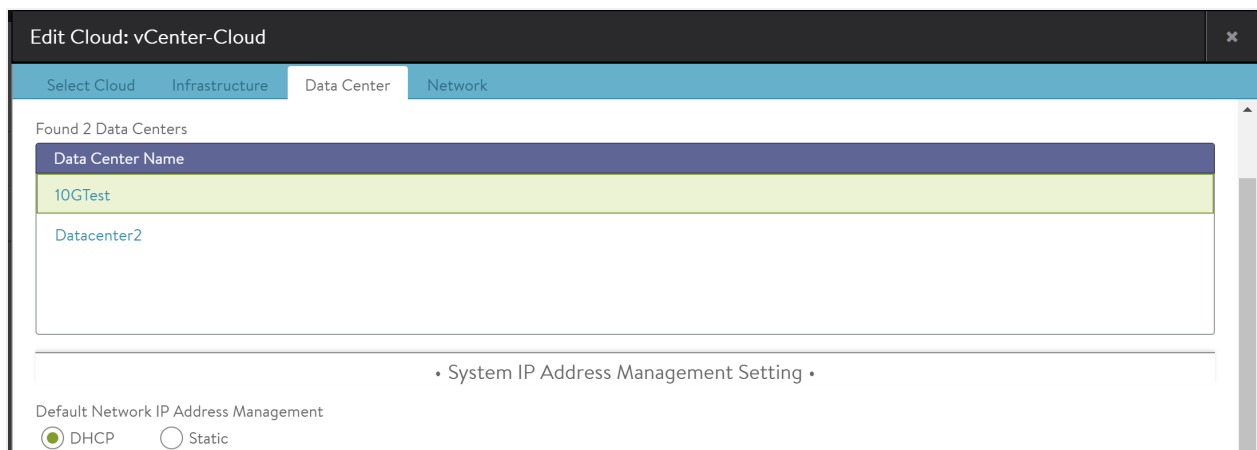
Edit Cloud: vCenter-Cloud

×

Select Cloud Infrastructure Data Center Network

Found 2 Data Centers

| Data Center Name |
|---|
| 10GTest |
| Datacenter2 |

• System IP Address Management Setting •

Default Network IP Address Management

DHCP Static